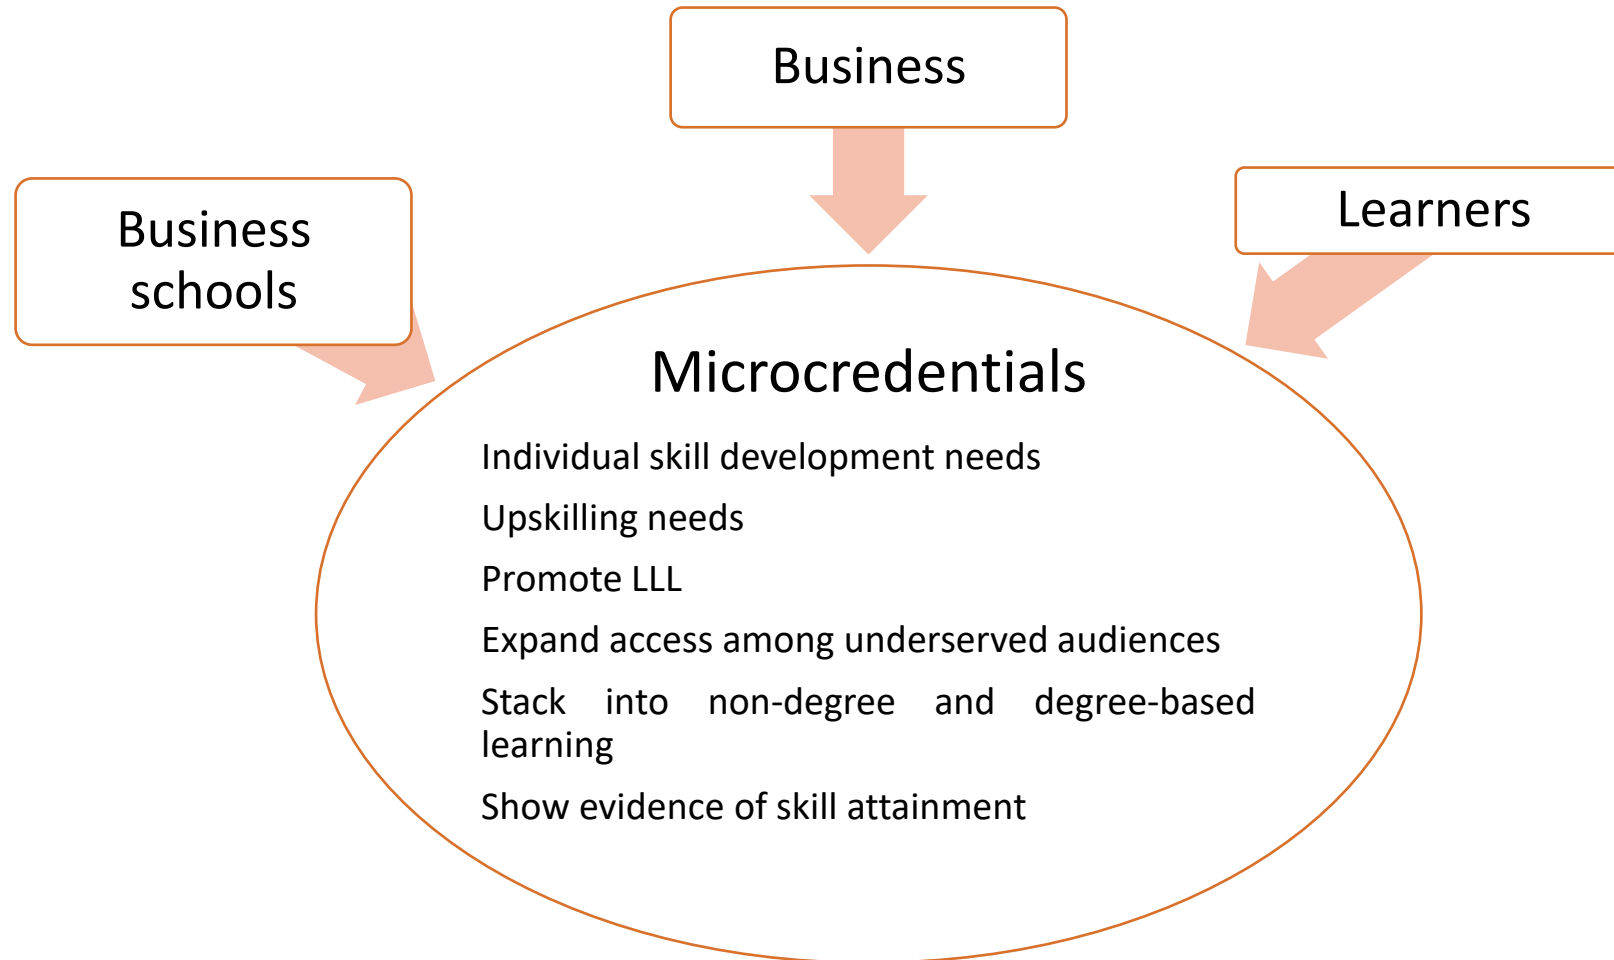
Business

Business schools

Learners

Microcredentials

Individual skill development needs

Upskilling needs

Promote LLL

Expand access among underserved audiences

Stack into non-degree and degree-based learning

Show evidence of skill attainment